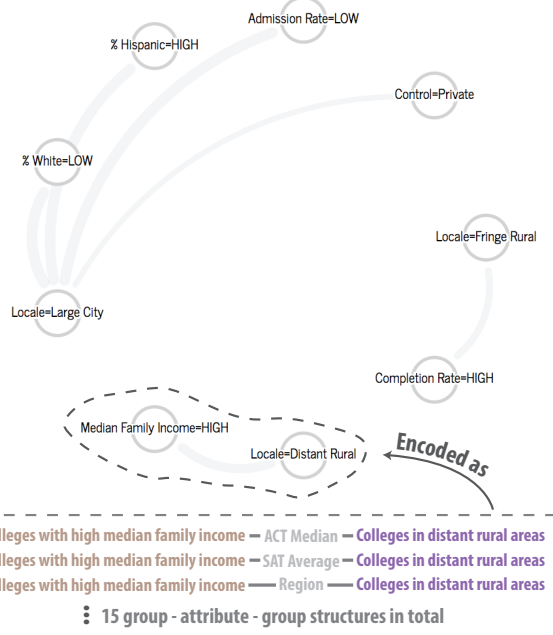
Admission Rate=LOW

% Hispanic=HIGH

Control=Private

% White=LOW

Locale=Fringe Rural

Locale=Large City

Completion Rate=HIGH

Median Family Income=HIGH

Locale=Distant Rural

Encoded as

lleges with high median family income — ACT Median — Colleges in distant rural areas
lleges with high median family income — SAT Average — Colleges in distant rural areas
lleges with high median family income —— Region —— Colleges in distant rural areas

⋮ 15 group - attribute - group structures in total